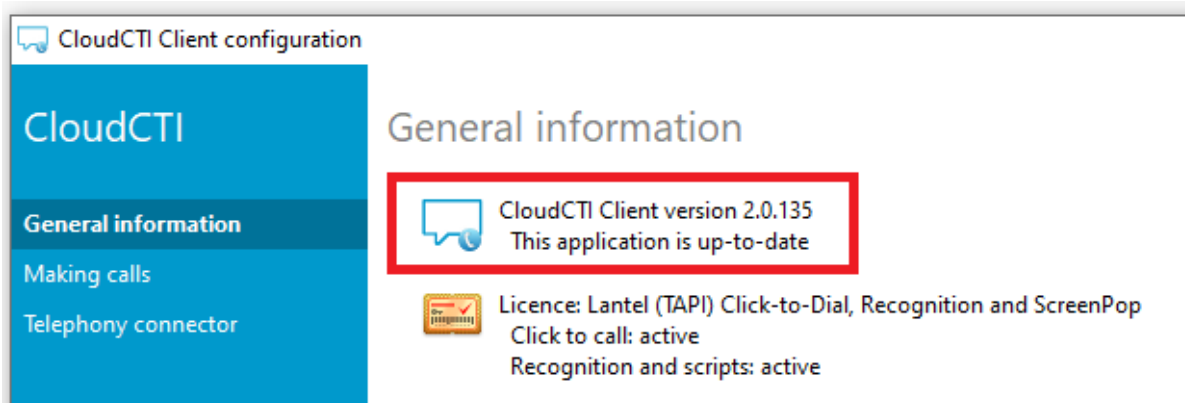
CloudCTI Client configuration

CloudCTI

General information
Making calls
Telephony connector

General information

CloudCTI Client version 2.0.135
This application is up-to-date

Licence: Lantel (TAPI) Click-to-Dial, Recognition and ScreenPop
Click to call: active
Recognition and scripts: active